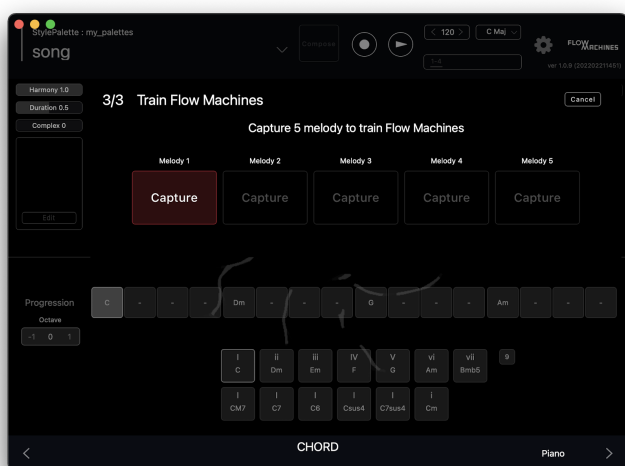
StylePalette : my_palettes
song

Compose

< 120 >
C Maj
1-4

FLOW MACHINES
ver. 1.0.9 (20220221145)

Harmony 1.0
Duration 0.5
Complex 0

Edit

3/3 Train Flow Machines

Cancel

Capture 5 melody to train Flow Machines

Melody 1
Capture
Melody 2
Capture
Melody 3
Capture
Melody 4
Capture
Melody 5
Capture

Progression
Octave
-1 0 1

C - - - Dm - - - G - - - Am - - -

I C
ii Dm
iii Em
IV F
V G
vi Am
vii Bmb5
9

I CM7
I C7
I C6
I Csus4
I C7sus4
i Cm

<
CHORD
Piano
>